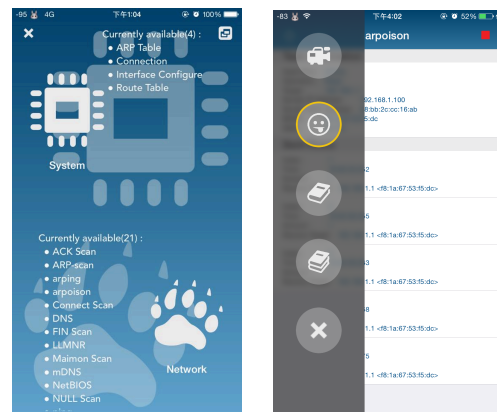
-95 4G 下午1:04 100%

Currently available(4) :
• ARP Table
• Connection
• Interface Configure
• Route Table

System

Currently available(21) :
• ACK Scan
• ARP-scan
• arping
• arpoison
• Connect Scan
• DNS
• FIN Scan
• LLMNR
• Maimon Scan
• mDNS
• NetBIOS
• NULL Scan

Network

-83 下午4:02 52%

arpoison

92.168.1.100
8:bb:2c:cc:16:ab
5:dc

52
1.1 <f8:1a:67:53:f5:dc>

5
1.1 <f8:1a:67:53:f5:dc>

33
1.1 <f8:1a:67:53:f5:dc>

8
1.1 <f8:1a:67:53:f5:dc>

5
1.1 <f8:1a:67:53:f5:dc>